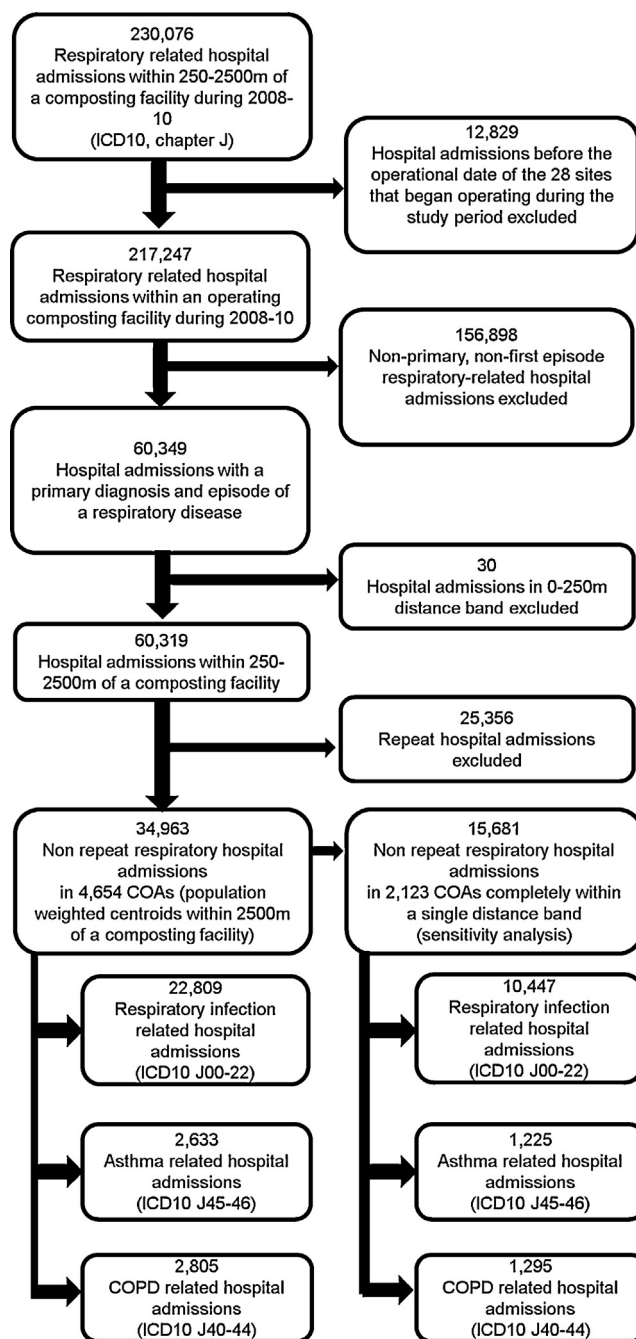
230,076
Respiratory related hospital admissions within 250-2500m of a composting facility during 2008-10
(ICD10, chapter J)

12,829
Hospital admissions before the operational date of the 28 sites that began operating during the study period excluded

217,247
Respiratory related hospital admissions within an operating composting facility during 2008-10

156,898
Non-primary, non-first episode respiratory-related hospital admissions excluded

60,349
Hospital admissions with a primary diagnosis and episode of a respiratory disease

30
Hospital admissions in 0-250m distance band excluded

60,319
Hospital admissions within 250-2500m of a composting facility

25,356
Repeat hospital admissions excluded

34,963
Non repeat respiratory hospital admissions in 4,654 COAs (population weighted centroids within 2500m of a composting facility)

15,681
Non repeat respiratory hospital admissions in 2,123 COAs completely within a single distance band (sensitivity analysis)

22,809
Respiratory infection related hospital admissions
(ICD10 J00-22)

2,633
Asthma related hospital admissions
(ICD10 J45-46)

2,805
COPD related hospital admissions
(ICD10 J40-44)

10,447
Respiratory infection related hospital admissions
(ICD10 J00-22)

1,225
Asthma related hospital admissions
(ICD10 J45-46)

1,295
COPD related hospital admissions
(ICD10 J40-44)